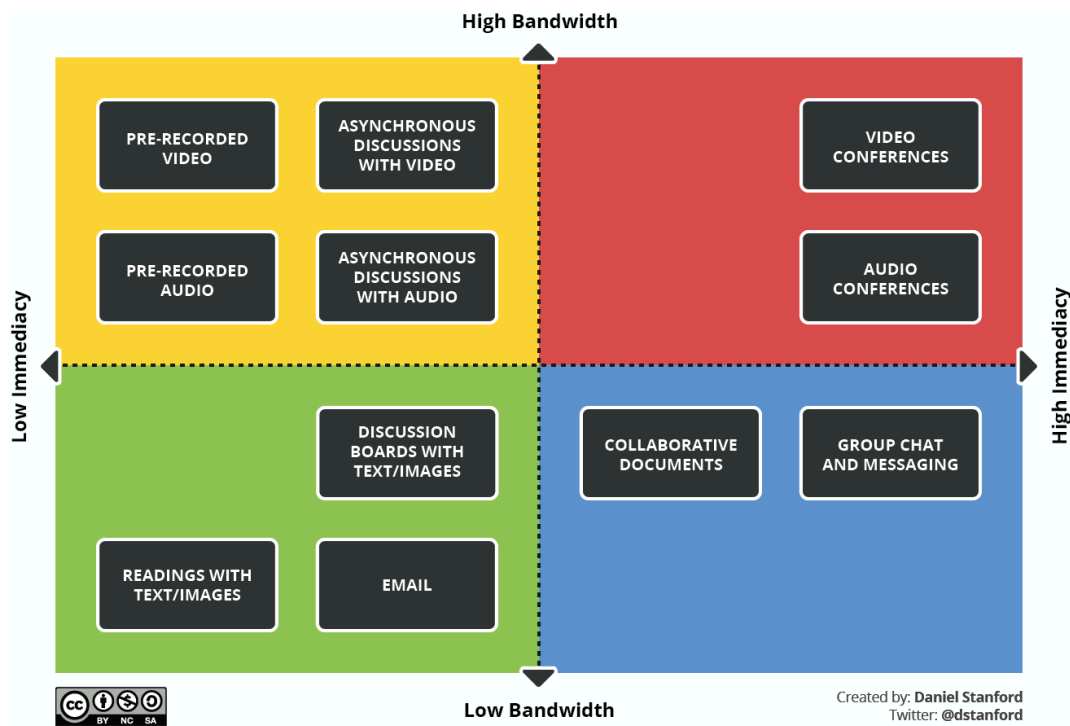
High Bandwidth

Low Immediacy

High Immediacy

PRE-RECORDED VIDEO

ASYNCHRONOUS DISCUSSIONS WITH VIDEO

VIDEO CONFERENCES

PRE-RECORDED AUDIO

ASYNCHRONOUS DISCUSSIONS WITH AUDIO

AUDIO CONFERENCES

DISCUSSION BOARDS WITH TEXT/IMAGES

COLLABORATIVE DOCUMENTS

GROUP CHAT AND MESSAGING

READINGS WITH TEXT/IMAGES

EMAIL

Low Bandwidth

cc BY NC SA

Created by: Daniel Stanford
Twitter: @dstanford